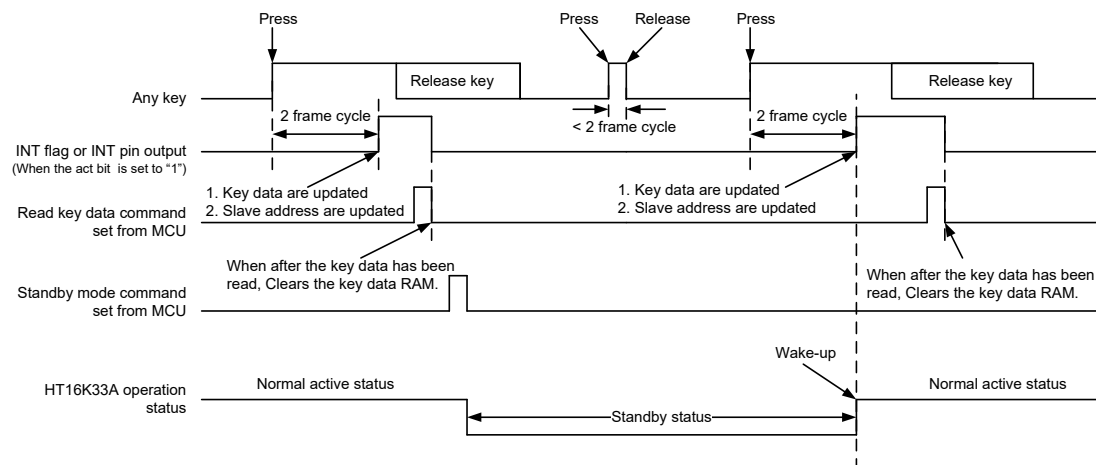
Press

Press

Release

Press

Any key

Release key

Release key

2 frame cycle

< 2 frame cycle

2 frame cycle

INT flag or INT pin output
(When the act bit is set to "1")

1. Key data are updated
2. Slave address are updated

1. Key data are updated
2. Slave address are updated

Read key data command set from MCU

When after the key data has been read, Clears the key data RAM.

When after the key data has been read, Clears the key data RAM.

Standby mode command set from MCU

Wake-up

HT16K33A operation status

Normal active status

Normal active status

Standby status